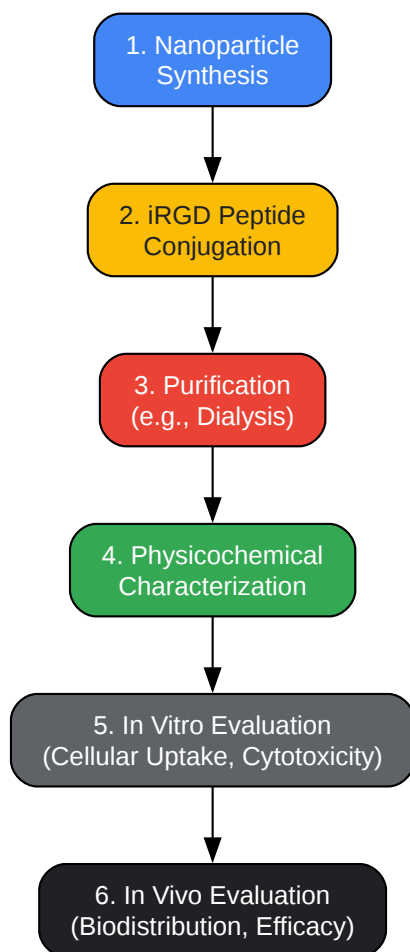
1. Nanoparticle Synthesis

2. iRGD Peptide Conjugation

3. Purification (e.g., Dialysis)

4. Physicochemical Characterization

5. In Vitro Evaluation (Cellular Uptake, Cytotoxicity)

6. In Vivo Evaluation (Biodistribution, Efficacy)